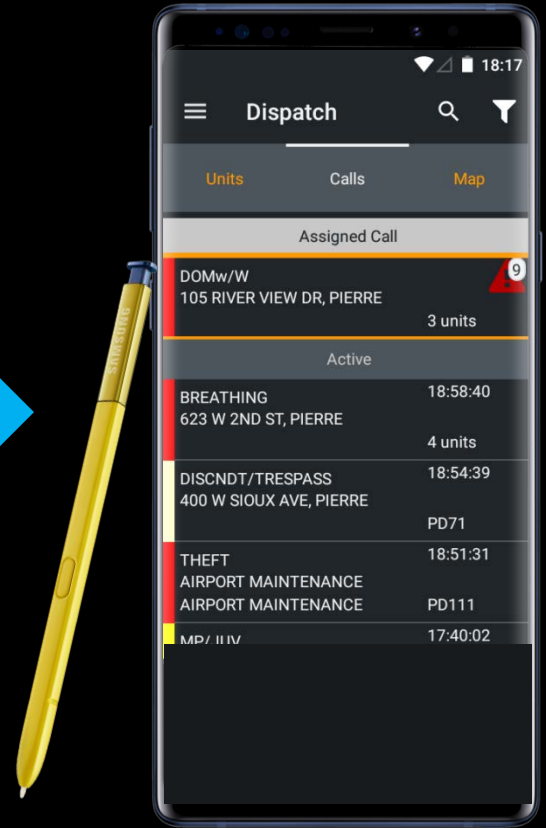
18:17

Dispatch

Units Calls Map

Assigned Call

DOMw/W
105 RIVER VIEW DR, PIERRE
9
3 units

Active

BREATHING
623 W 2ND ST, PIERRE
18:58:40
4 units

DISCNDT/TRESPASS
400 W SIOUX AVE, PIERRE
18:54:39
PD71

THEFT
AIRPORT MAINTENANCE
AIRPORT MAINTENANCE
18:51:31
PD111

MP/ JUV
17:40:02

SAMSUNG